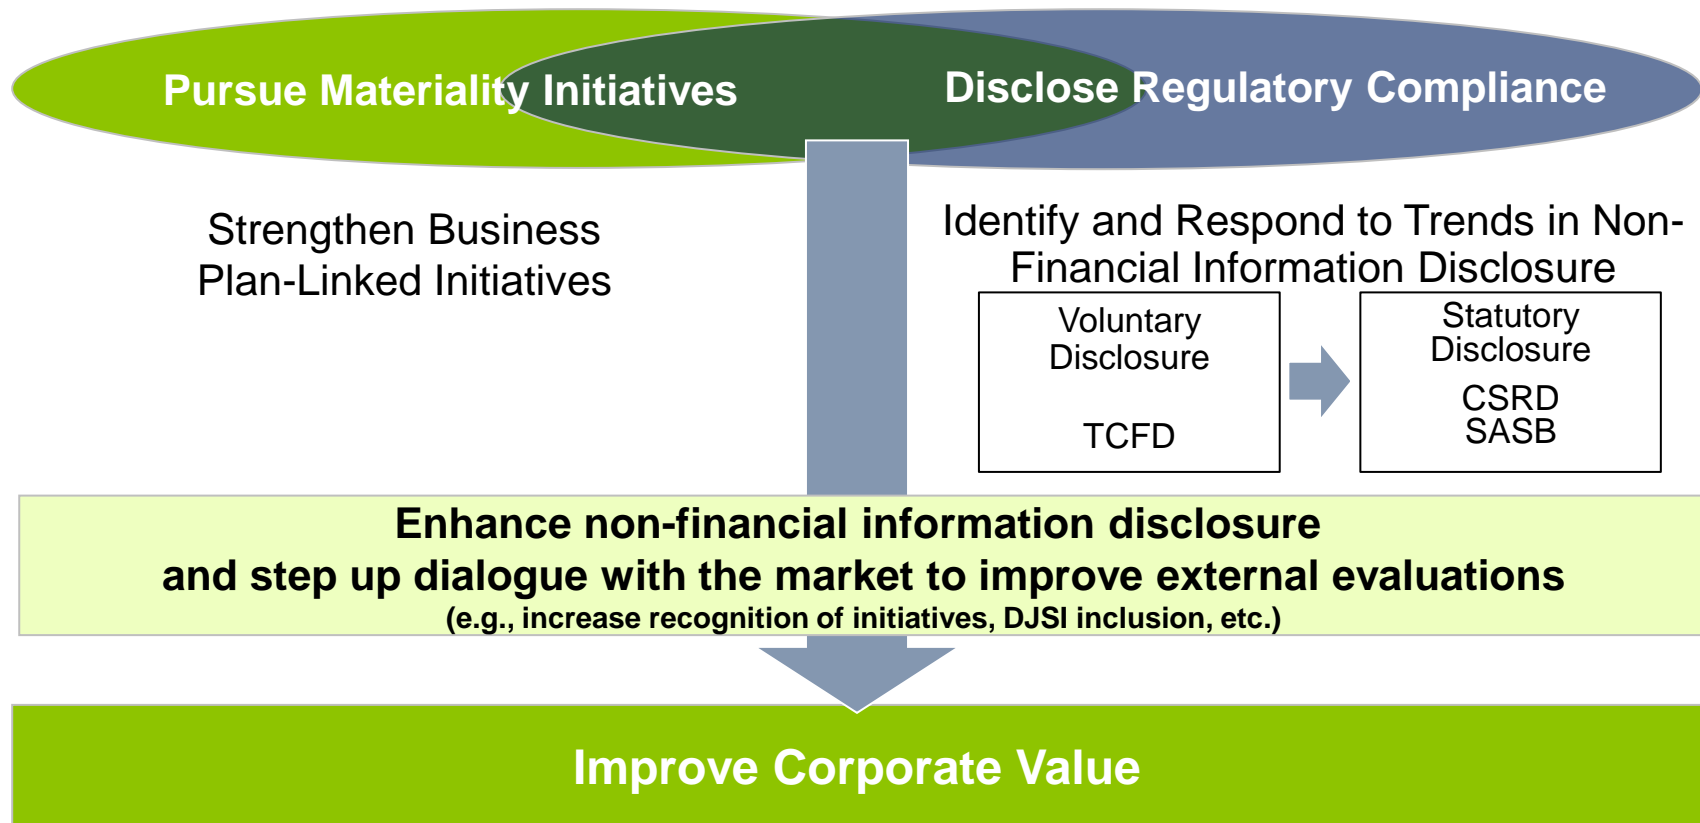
Pursue Materiality Initiatives

Disclose Regulatory Compliance

Strengthen Business Plan-Linked Initiatives

Identify and Respond to Trends in Non-Financial Information Disclosure

Voluntary Disclosure

TCFD

Statutory Disclosure

CSRD
SASB

Enhance non-financial information disclosure and step up dialogue with the market to improve external evaluations
(e.g., increase recognition of initiatives, DJSI inclusion, etc.)

Improve Corporate Value